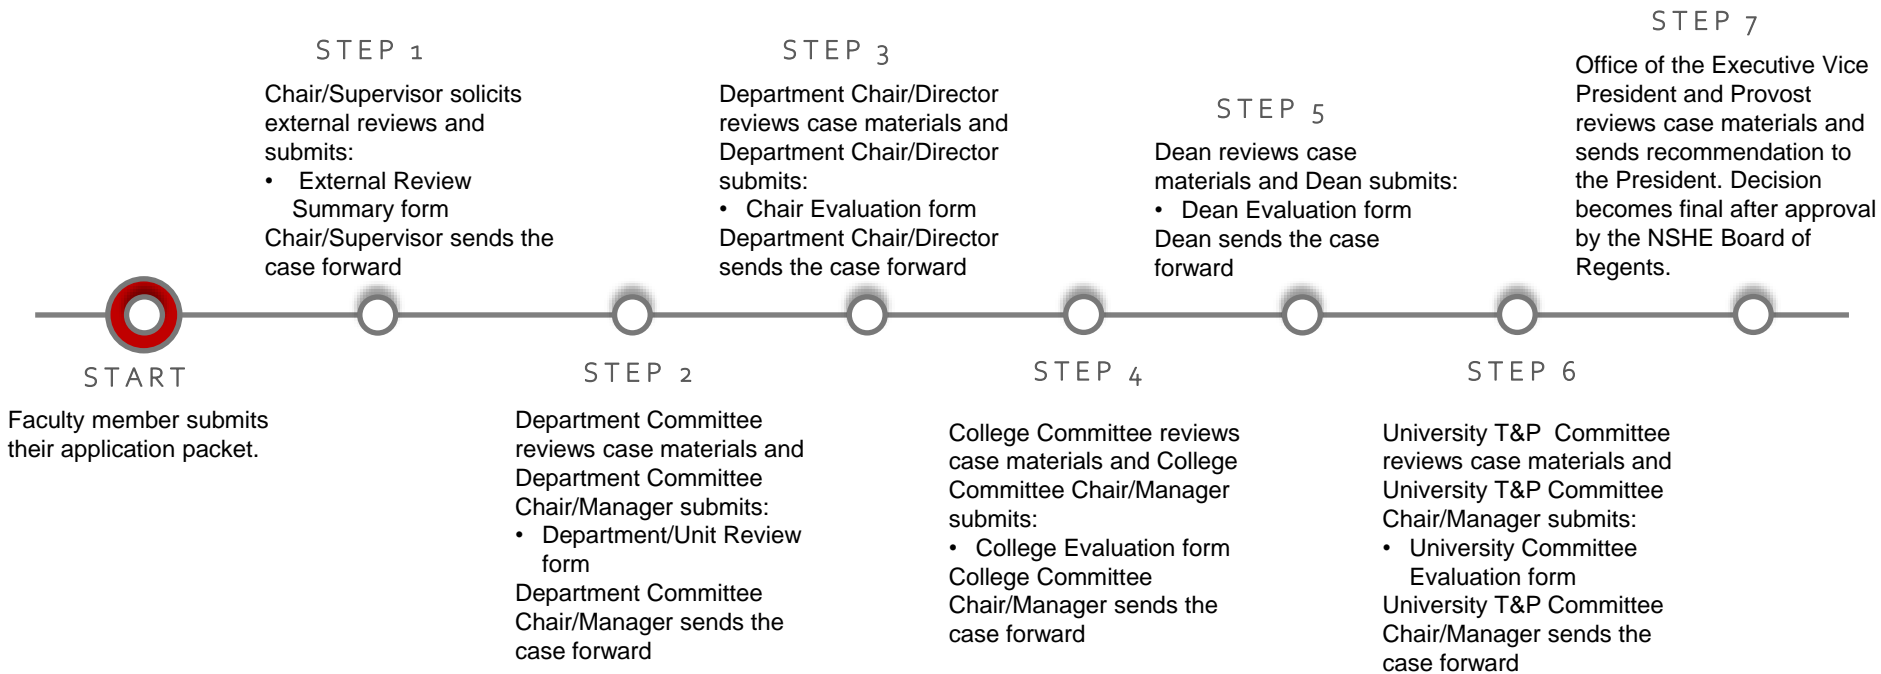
START

Faculty member submits their application packet.

STEP 1

Chair/Supervisor solicits external reviews and submits:
• External Review Summary form
Chair/Supervisor sends the case forward

STEP 2

Department Committee reviews case materials and Department Committee Chair/Manager submits:
• Department/Unit Review form
Department Committee Chair/Manager sends the case forward

STEP 3

Department Chair/Director reviews case materials and Department Chair/Director submits:
• Chair Evaluation form
Department Chair/Director sends the case forward

STEP 4

College Committee reviews case materials and College Committee Chair/Manager submits:
• College Evaluation form
College Committee Chair/Manager sends the case forward

STEP 5

Dean reviews case materials and Dean submits:
• Dean Evaluation form
Dean sends the case forward

STEP 6

University T&P Committee reviews case materials and University T&P Committee Chair/Manager submits:
• University Committee Evaluation form
University T&P Committee Chair/Manager sends the case forward

STEP 7

Office of the Executive Vice President and Provost reviews case materials and sends recommendation to the President. Decision becomes final after approval by the NSHE Board of Regents.